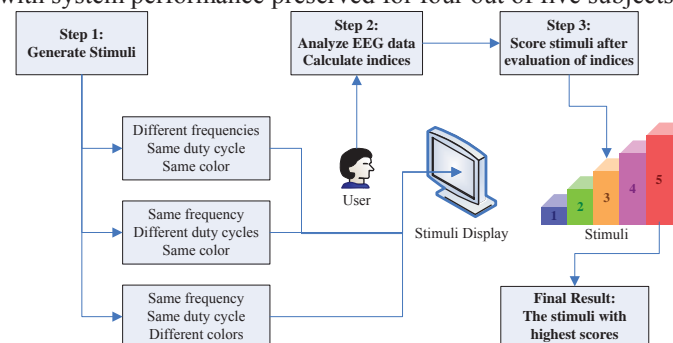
with system performance preserved for four out of five subjects

Step 1:
Generate Stimuli

Step 2:
Analyze EEG data
Calculate indices

Step 3:
Score stimuli after
evaluation of indices

Different frequencies
Same duty cycle
Same color

User

Same frequency
Different duty cycles
Same color

Stimuli Display

1 2 3 4 5

Stimuli

Same frequency
Same duty cycle
Different colors

Final Result:
The stimuli with
highest scores